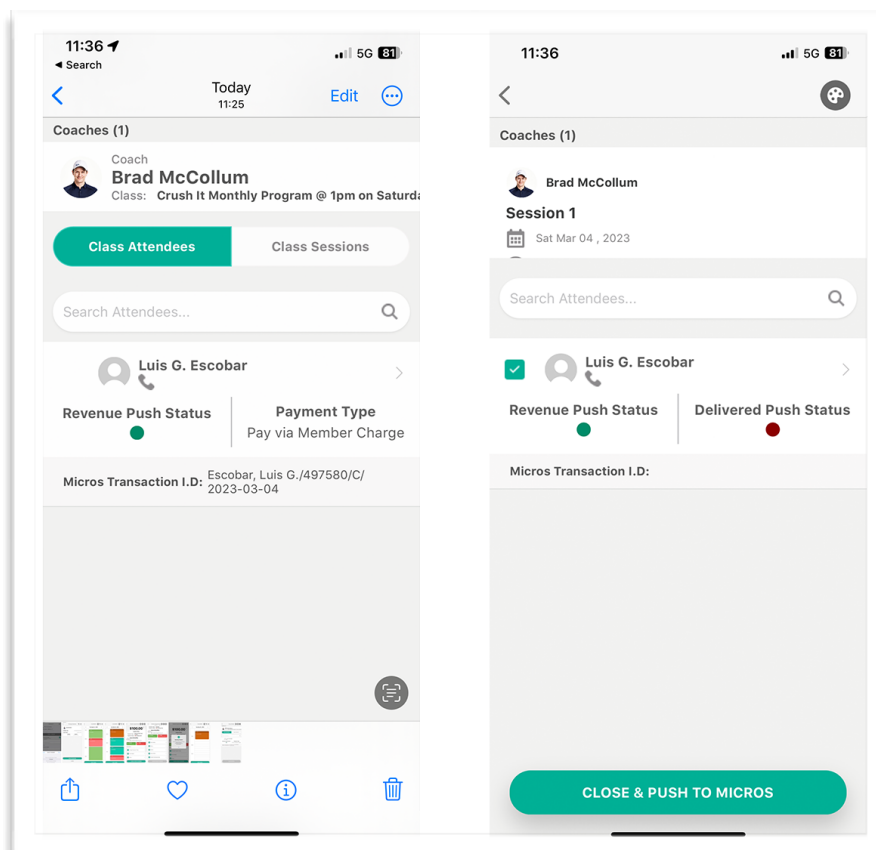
11:36
◀ Search
5G 81

Today
11:25
Edit

Coaches (1)

Coach
Brad McCollum
Class: Crush It Monthly Program @ 1pm on Saturda

Class Attendees
Class Sessions

Search Attendees...

Luis G. Escobar

Revenue Push Status
Payment Type
Pay via Member Charge

Micros Transaction I.D: Escobar, Luis G./497580/C/2023-03-04

11:36
5G 81

Coaches (1)

Brad McCollum
Session 1
Sat Mar 04 , 2023

Search Attendees...

Luis G. Escobar

Revenue Push Status
Delivered Push Status

Micros Transaction I.D:

CLOSE & PUSH TO MICROS